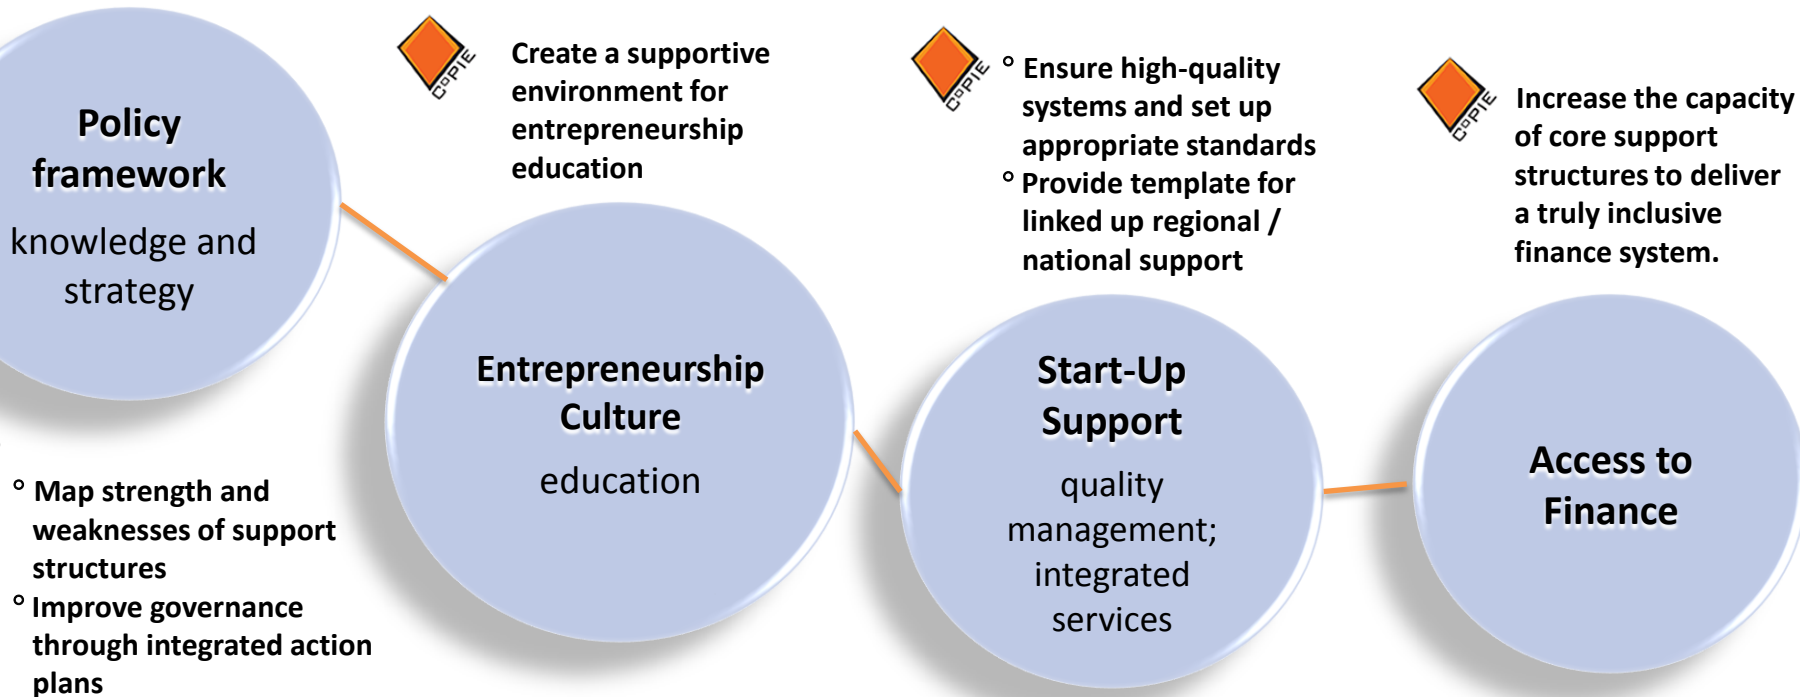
Policy framework

knowledge and strategy

COPIE

Create a supportive environment for entrepreneurship education

Entrepreneurship Culture

education

COPIE

° Ensure high-quality systems and set up appropriate standards

° Provide template for linked up regional / national support

Start-Up Support

quality management; integrated services

COPIE

Increase the capacity of core support structures to deliver a truly inclusive finance system.

Access to Finance

° Map strength and weaknesses of support structures

° Improve governance through integrated action plans